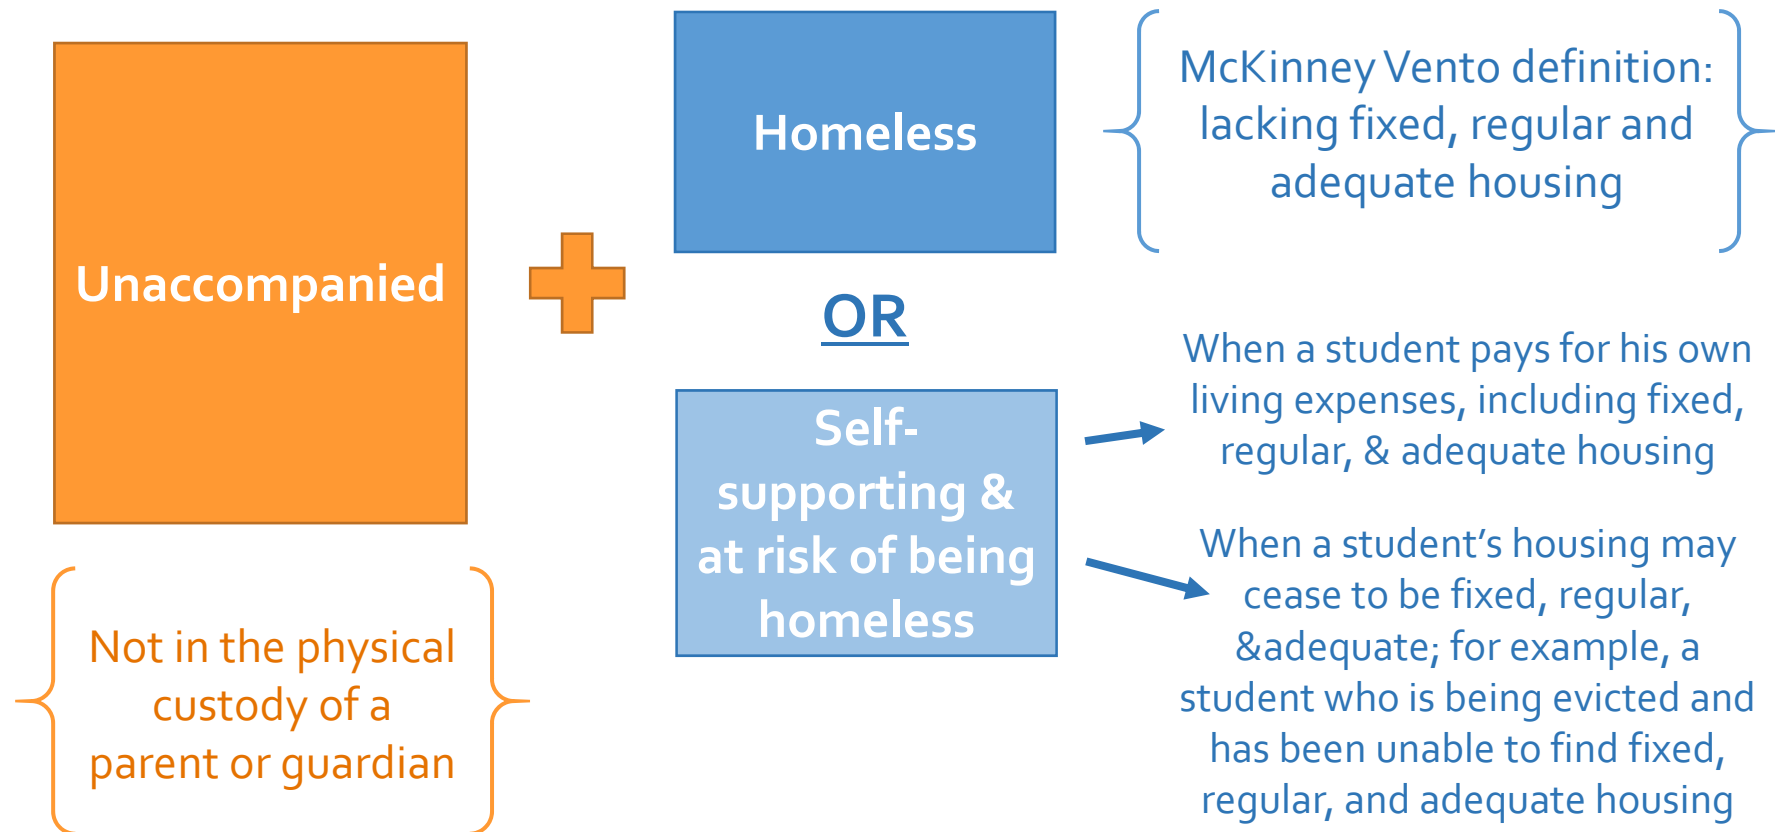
Unaccompanied

Not in the physical custody of a parent or guardian

Homeless

McKinney Vento definition: lacking fixed, regular and adequate housing

OR

Self-supporting & at risk of being homeless

When a student pays for his own living expenses, including fixed, regular, & adequate housing

When a student’s housing may cease to be fixed, regular, &adequate; for example, a student who is being evicted and has been unable to find fixed, regular, and adequate housing